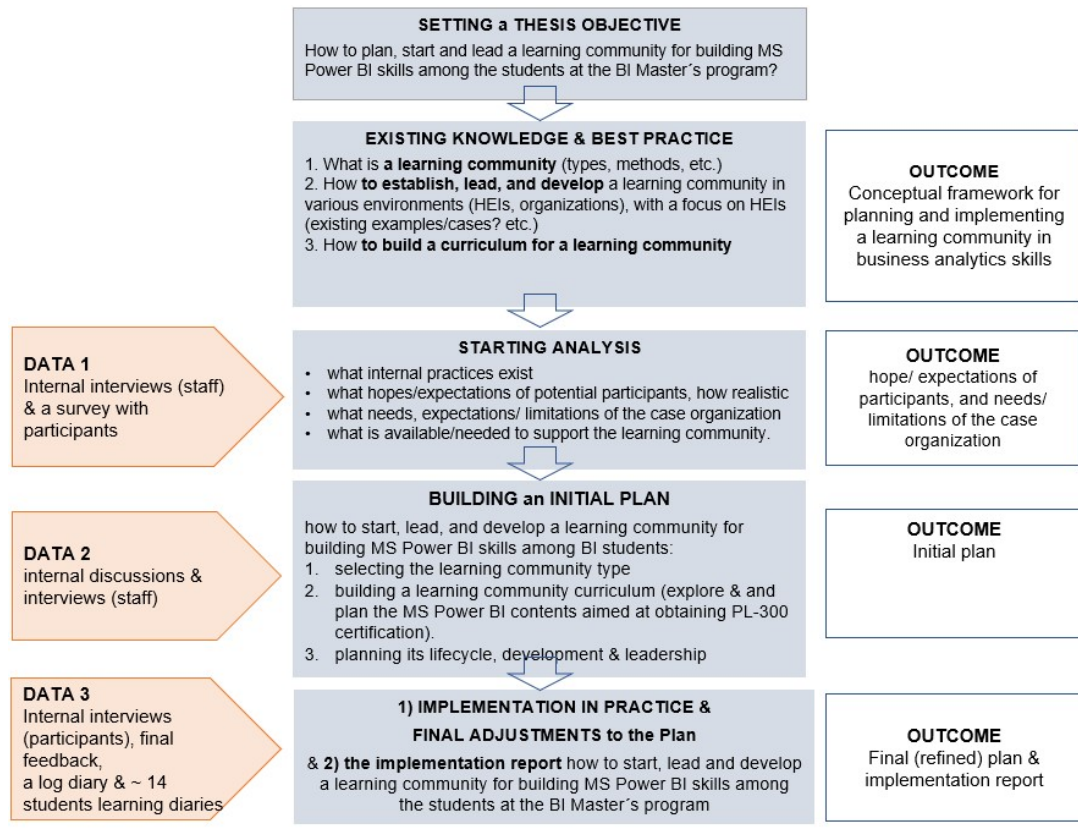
SETTING a THESIS OBJECTIVE

How to plan, start and lead a learning community for building MS Power BI skills among the students at the BI Master´s program?

EXISTING KNOWLEDGE & BEST PRACTICE

1. What is a learning community (types, methods, etc.)
2. How to establish, lead, and develop a learning community in various environments (HEIs, organizations), with a focus on HEIs (existing examples/cases? etc.)
3. How to build a curriculum for a learning community

OUTCOME
Conceptual framework for planning and implementing a learning community in business analytics skills

DATA 1
Internal interviews (staff) & a survey with participants

STARTING ANALYSIS

• what internal practices exist
• what hopes/expectations of potential participants, how realistic
• what needs, expectations/ limitations of the case organization
• what is available/needed to support the learning community.

OUTCOME
hope/ expectations of participants, and needs/ limitations of the case organization

DATA 2
internal discussions & interviews (staff)

BUILDING an INITIAL PLAN

how to start, lead, and develop a learning community for building MS Power BI skills among BI students:
1. selecting the learning community type
2. building a learning community curriculum (explore & and plan the MS Power BI contents aimed at obtaining PL-300 certification).
3. planning its lifecycle, development & leadership

OUTCOME
Initial plan

DATA 3
Internal interviews (participants), final feedback, a log diary & ~ 14 students learning diaries

1) IMPLEMENTATION IN PRACTICE &
FINAL ADJUSTMENTS to the Plan

& 2) the implementation report how to start, lead and develop a learning community for building MS Power BI skills among the students at the BI Master´s program

OUTCOME
Final (refined) plan & implementation report